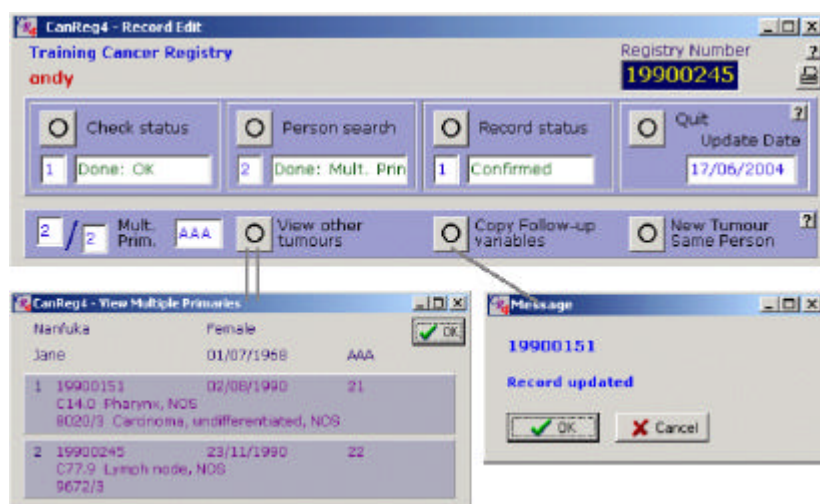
CanReg4 - Record Edit

Training Cancer Registry
andy

Registry Number
19900245

Check status
1 Done: OK

Person search
2 Done: Mult. Prin

Record status
1 Confirmed

Quit
Update Date
17/06/2004

2 / 2 Mult. Prim. AAA

View other tumours

Copy Follow-up variables

New Tumour Same Person

CanReg4 - View Multiple Primaries

Nanfuka Female
Jane 01/07/1968 AAA

OK

1 19900151 02/08/1990 21
C14.0 Pharynx, NOS
8020/3 Carcinoma, undifferentiated, NOS

2 19900245 23/11/1990 22
C77.9 Lymph node, NOS
9672/3

Message

19900151

Record updated

OK Cancel